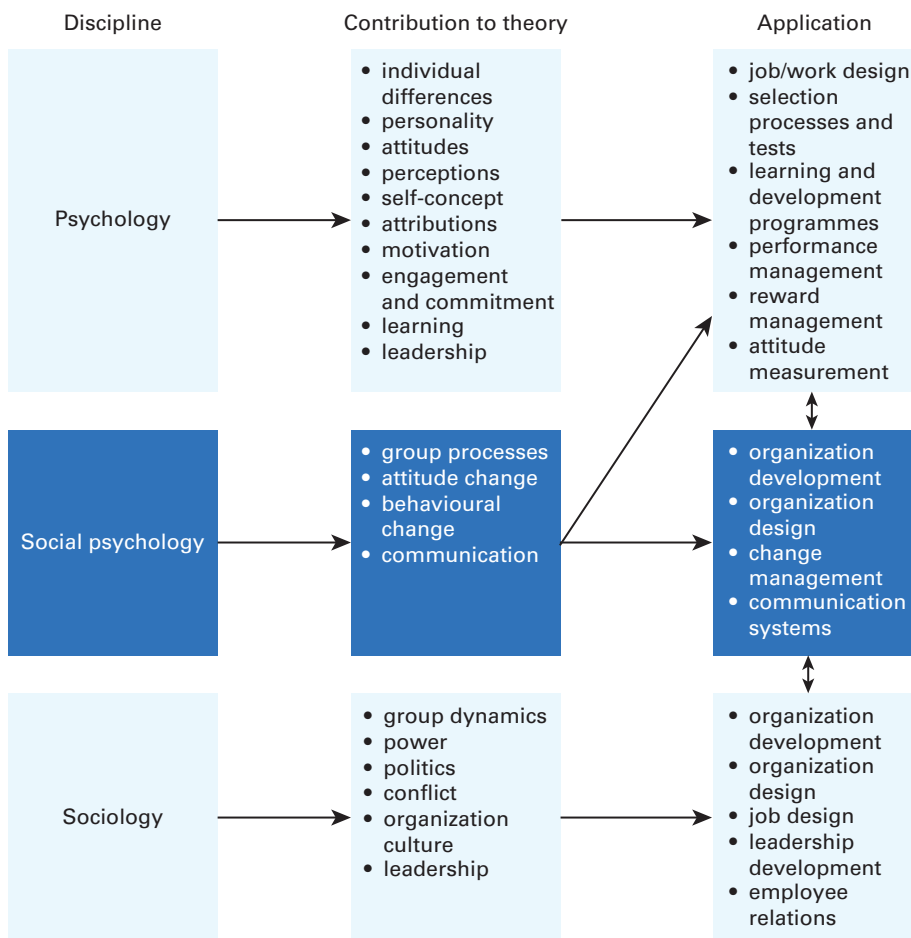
Discipline

Contribution to theory

Application

Psychology

- individual differences
- personality
- attitudes
- perceptions
- self-concept
- attributions
- motivation
- engagement and commitment
- learning
- leadership

- job/work design
- selection processes and tests
- learning and development programmes
- performance management
- reward management
- attitude measurement

Social psychology

- group processes
- attitude change
- behavioural change
- communication

- organization development
- organization design
- change management
- communication systems

Sociology

- group dynamics
- power
- politics
- conflict
- organization culture
- leadership

- organization development
- organization design
- job design
- leadership development
- employee relations